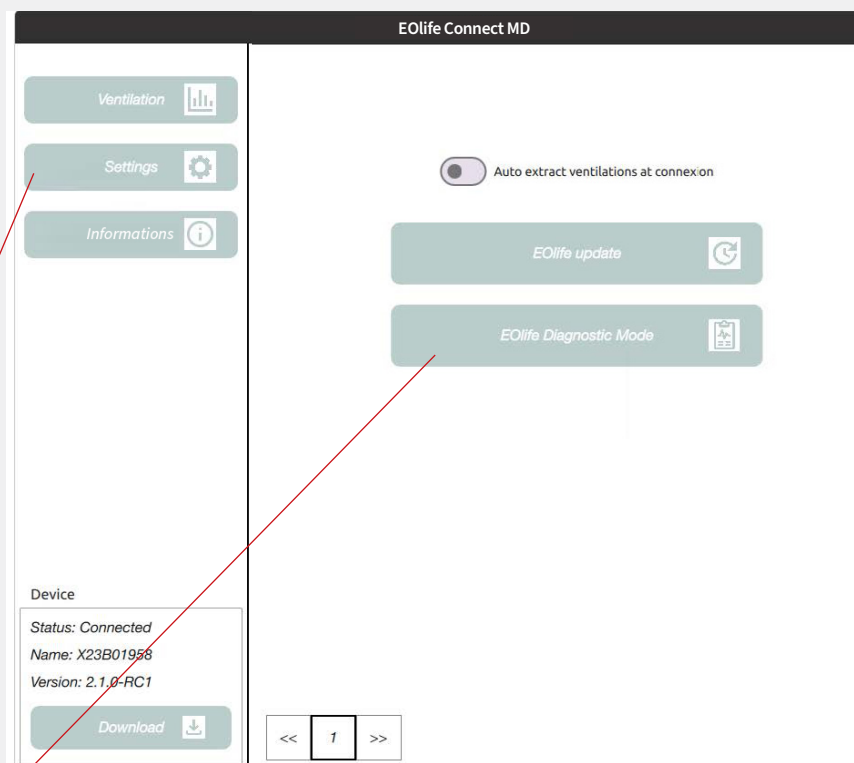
EOlife Connect MD

Ventilation

Settings

Informations

Auto extract ventilations at connexion

EOlife update

EOlife Diagnostic Mode

Device

Status: Connected

Name: X23B01958

Version: 2.1.0-RC1

Download

<<
1
>>